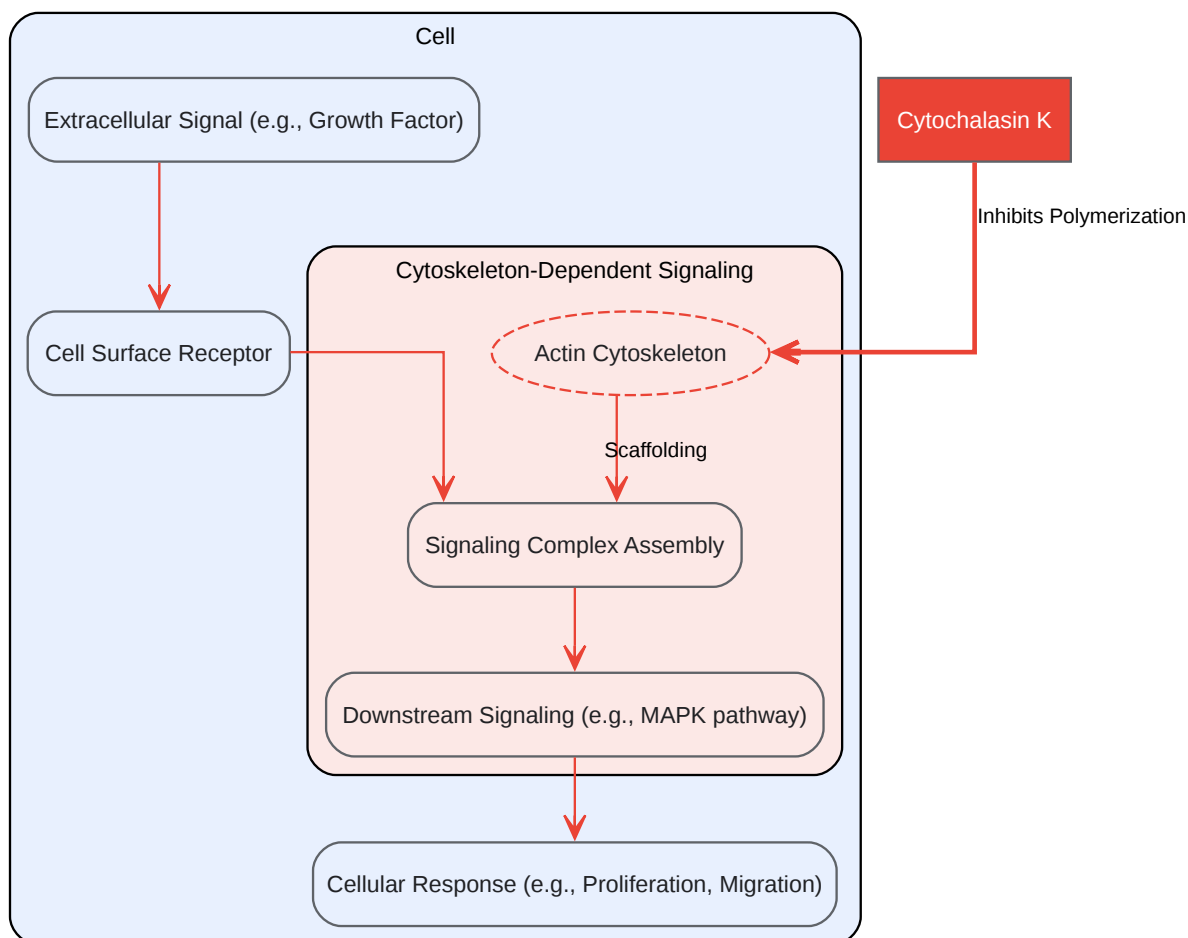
Cell

Extracellular Signal (e.g., Growth Factor)

Cytochalasin K

Inhibits Polymerization

Cytoskeleton-Dependent Signaling

Cell Surface Receptor

Actin Cytoskeleton

Scaffolding

Signaling Complex Assembly

Downstream Signaling (e.g., MAPK pathway)

Cellular Response (e.g., Proliferation, Migration)